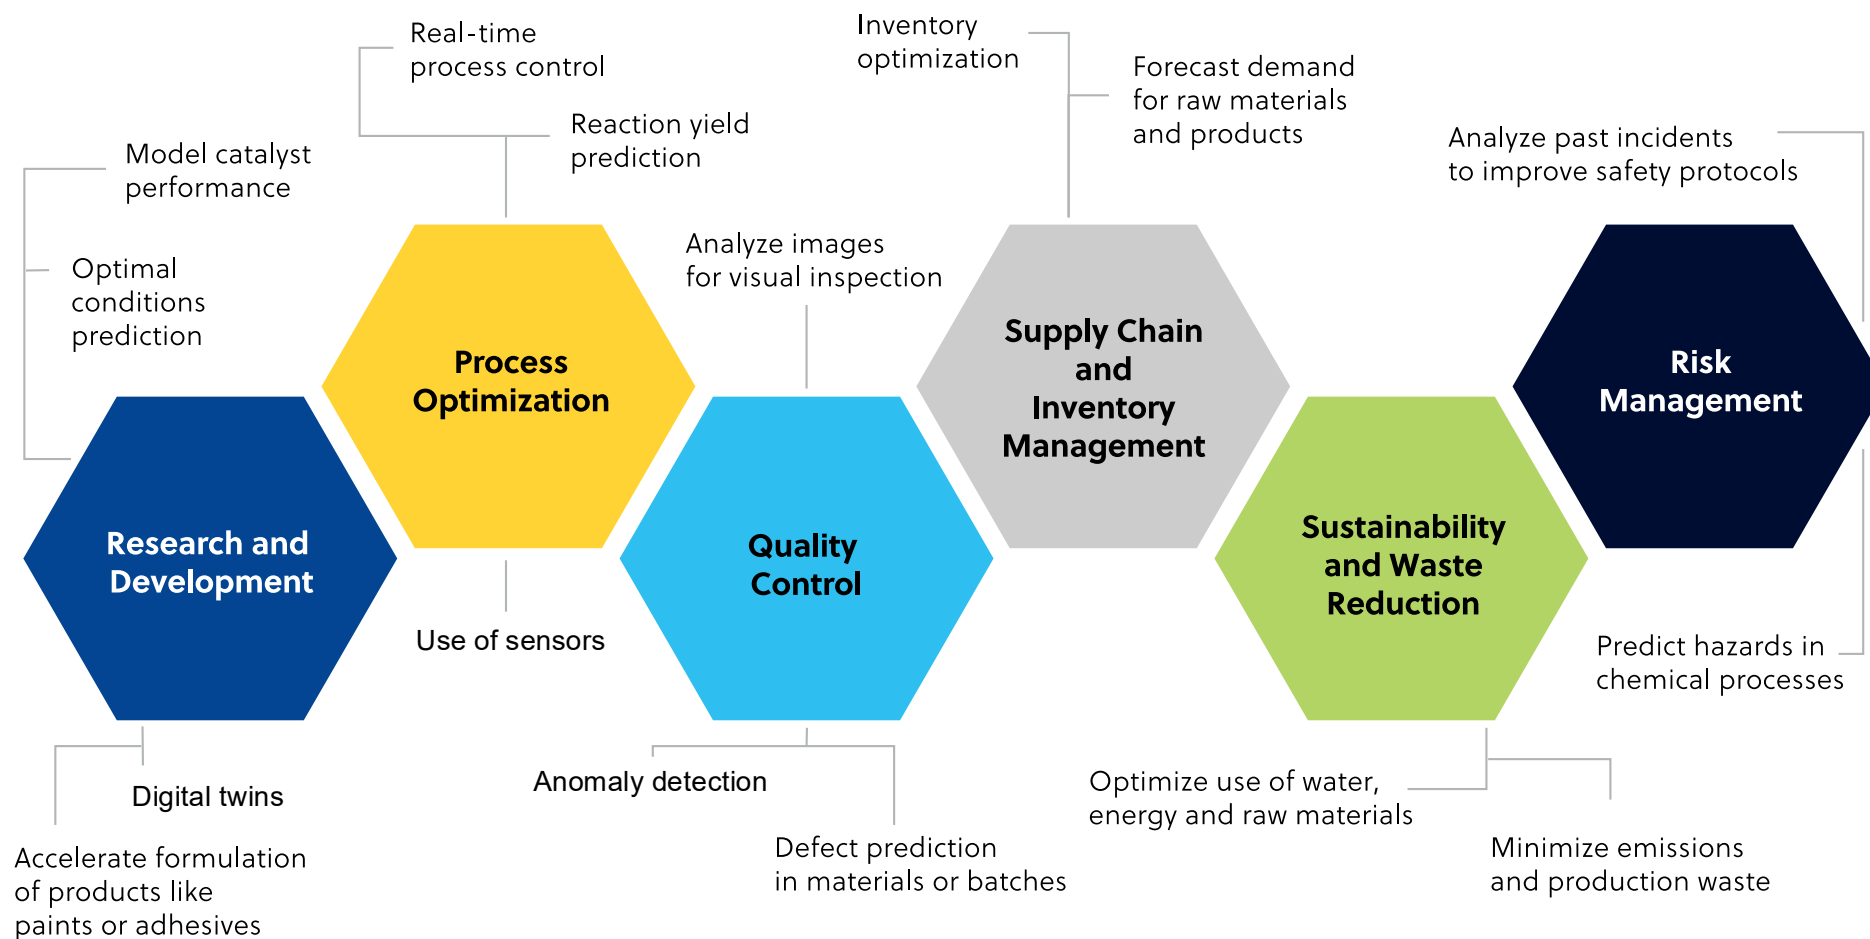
Real-time process control

Inventory optimization

Forecast demand for raw materials and products

Reaction yield prediction

Model catalyst performance

Analyze past incidents to improve safety protocols

Optimal conditions prediction

Analyze images for visual inspection

Process Optimization

Supply Chain and Inventory Management

Risk Management

Research and Development

Quality Control

Sustainability and Waste Reduction

Use of sensors

Predict hazards in chemical processes

Digital twins

Anomaly detection

Optimize use of water, energy and raw materials

Accelerate formulation of products like paints or adhesives

Defect prediction in materials or batches

Minimize emissions and production waste